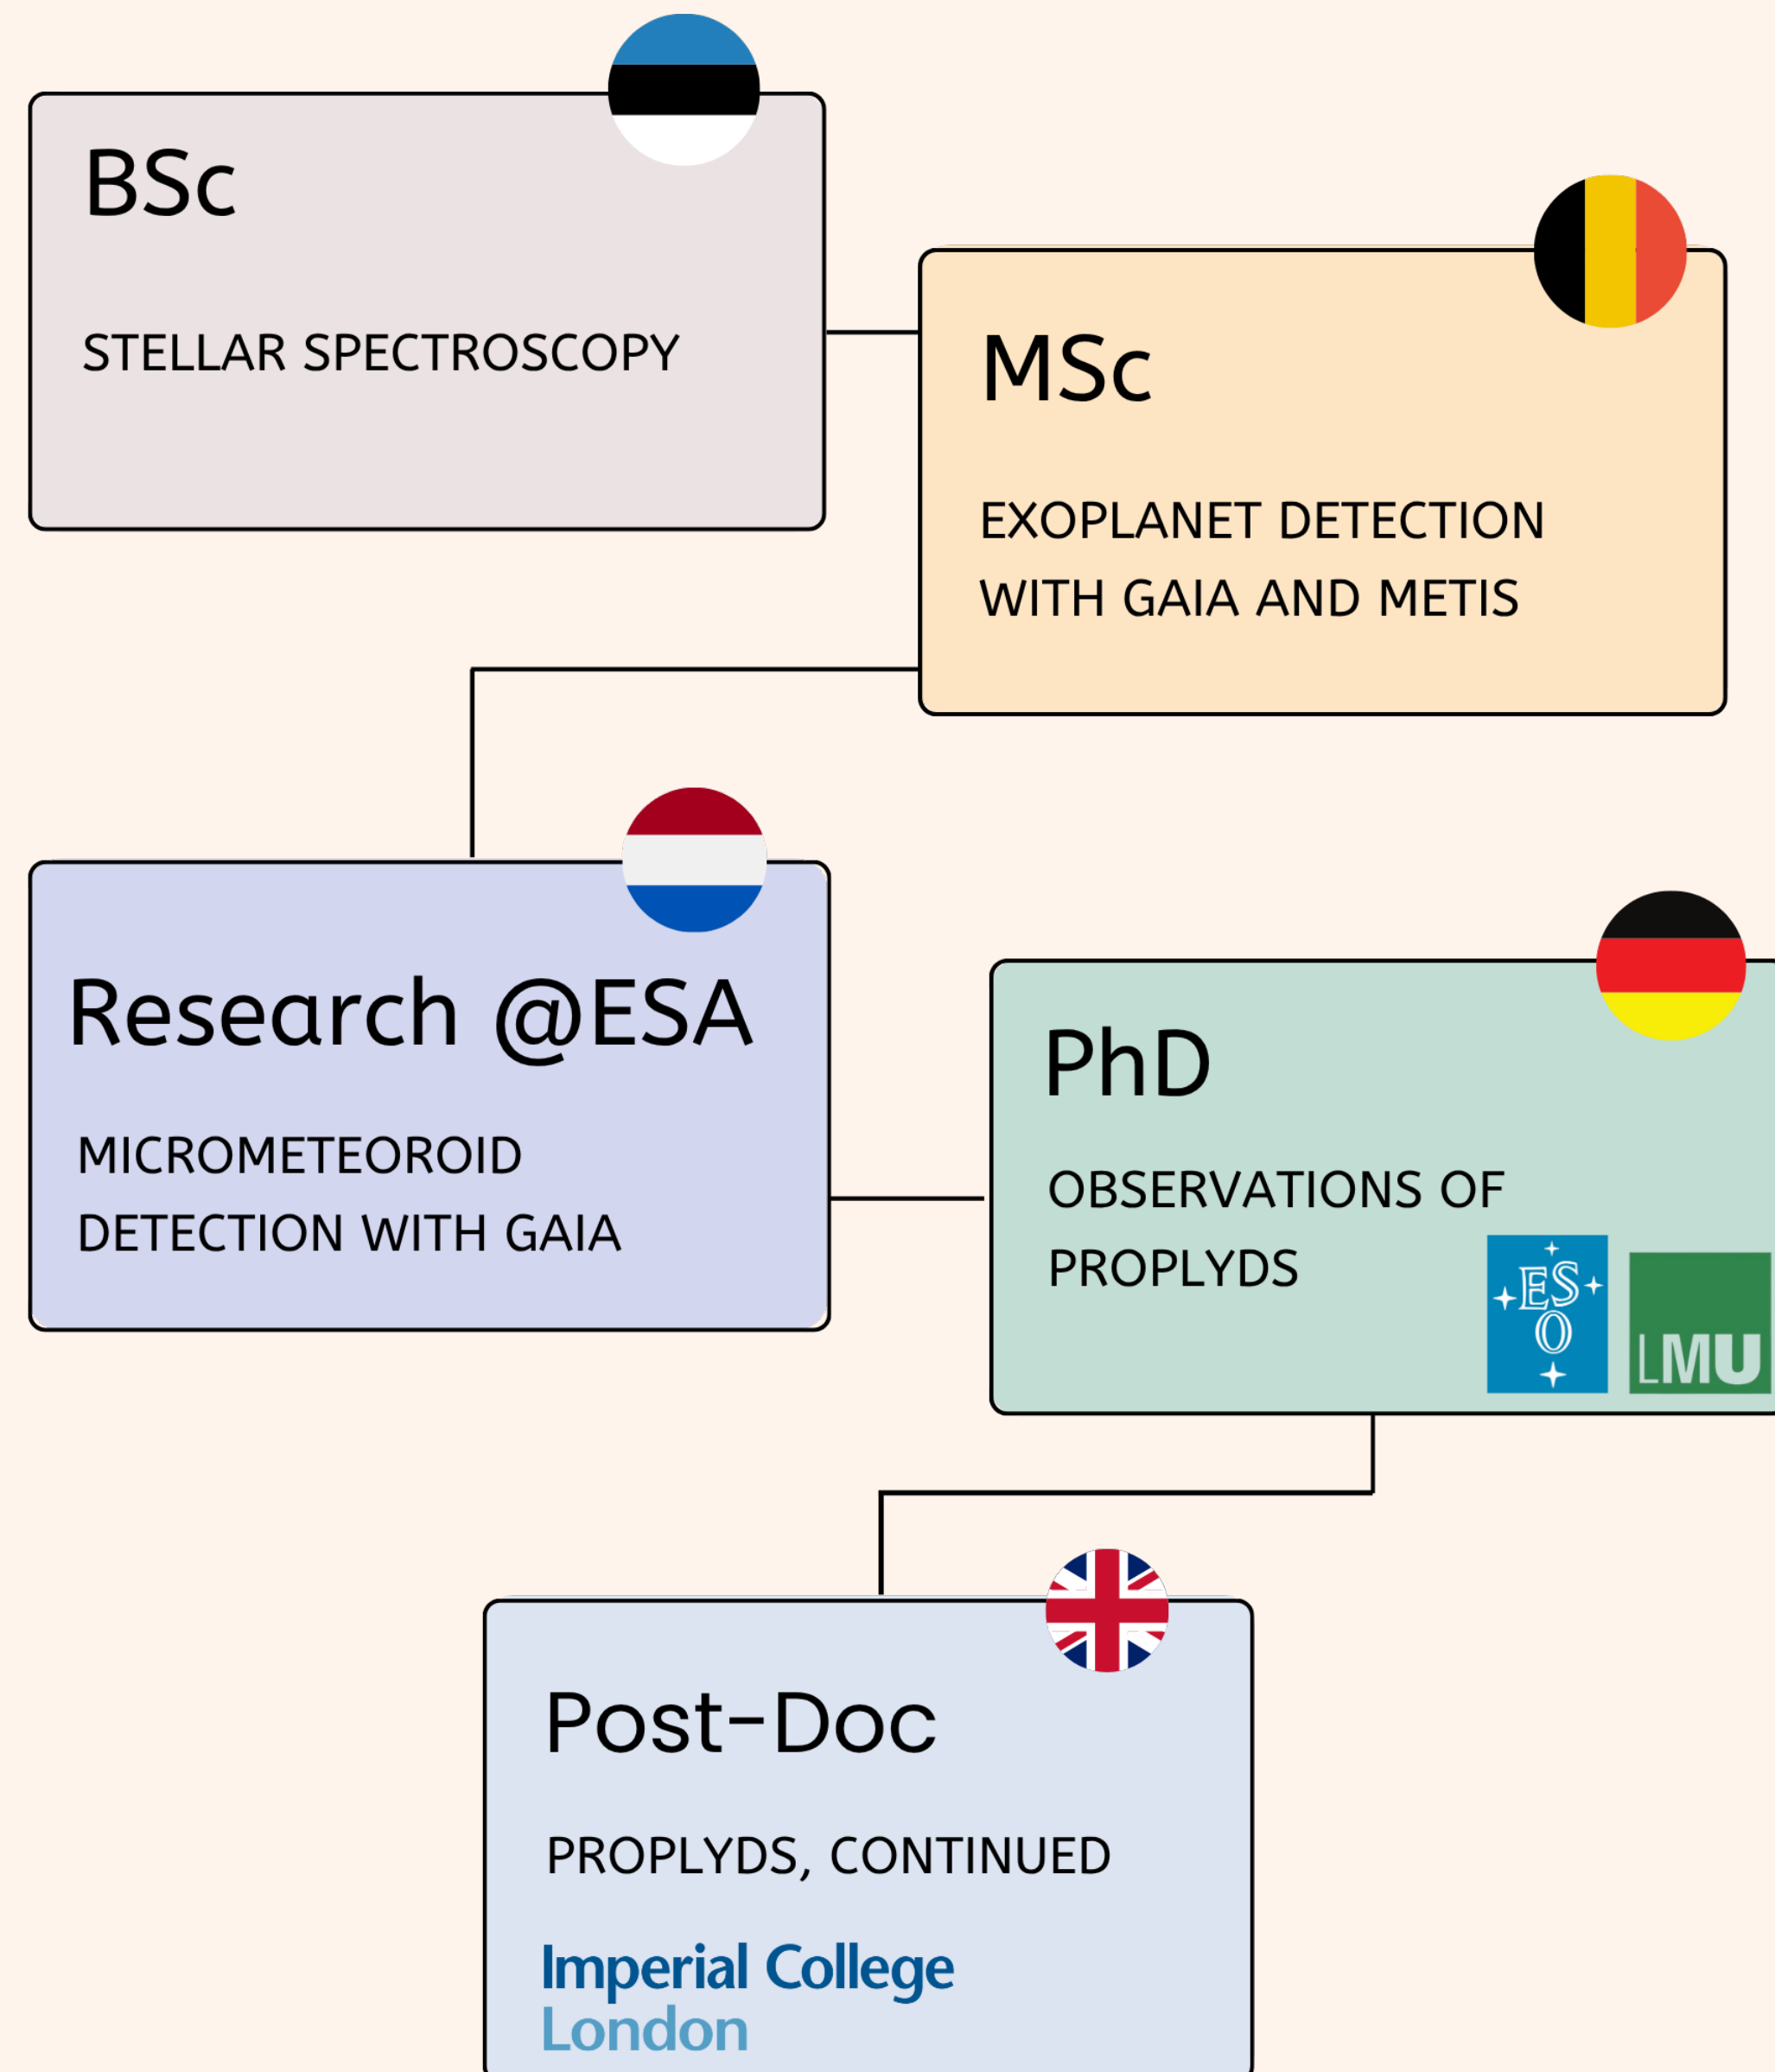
BSc

STELLAR SPECTROSCOPY

MSc

EXOPLANET DETECTION WITH GAIA AND METIS

Research @ESA

MICROMETEOROID DETECTION WITH GAIA

PhD

OBSERVATIONS OF PROPLYDS

ES O

LMU

Post-Doc

PROPLYDS, CONTINUED

Imperial College London